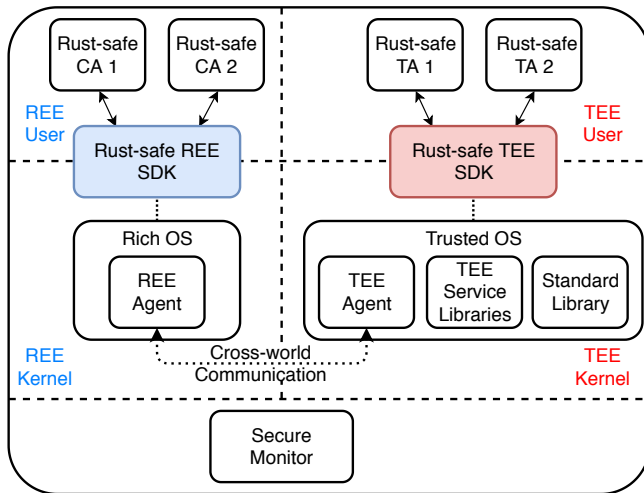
Rust-safe CA 1

Rust-safe CA 2

Rust-safe TA 1

Rust-safe TA 2

REE User

TEE User

Rust-safe REE SDK

Rust-safe TEE SDK

Rich OS

REE Agent

Trusted OS

TEE Agent

TEE Service Libraries

Standard Library

REE Kernel

Cross-world Communication

TEE Kernel

Secure Monitor